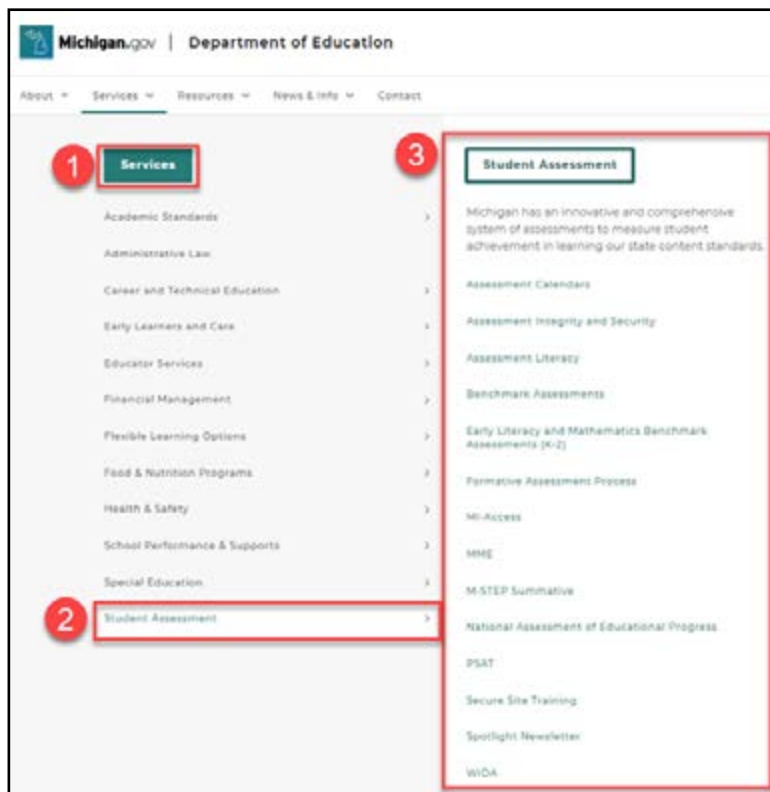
Michigan.gov | Department of Education

About Services Resources News & Info Contact

1 Services

Academic Standards
Administrative Law
Career and Technical Education
Early Learners and Care
Educator Services
Financial Management
Flexible Learning Options
Food & Nutrition Programs
Health & Safety
School Performance & Supports
Special Education
2 Student Assessment

3 Student Assessment

Michigan has an innovative and comprehensive system of assessments to measure student achievement in learning our state content standards.

Assessment Calendars
Assessment Integrity and Security
Assessment Literacy
Benchmark Assessments
Early Literacy and Mathematics Benchmark Assessments (K-2)
Formative Assessment Process
MI-Access
MME
M-STEP Summative
National Assessment of Educational Progress
PSAT
Secure Site Training
Spotlight Newsletter
WIDA